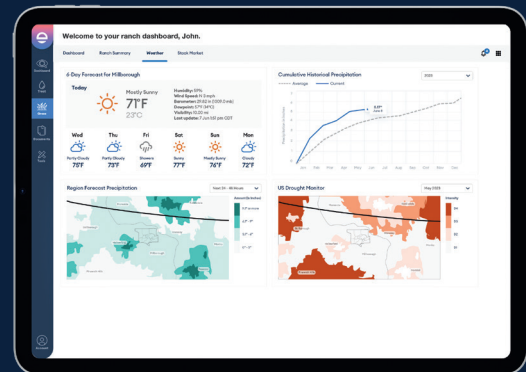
Welcome to your ranch dashboard, John.

Dashboard Ranch Summary Weather Stock Market

Dashboard
Fields
Weather
Documents
Tasks

6 Day Forecast for Millborough

Today

Mostly Sunny
71°F
23°C

Humidity: 61%
Wind Speed: N 5mph
Barometer: 29.92 in
Dewpoint: 57°F (14°C)
Visibility: 10.00 mi
Last update: 7 Jun 1:51 pm CDT

| Wed | Thu | Fri | Sat | Sun | Mon |
|---|---|---|---|---|---|
| Partly Cloudy | Partly Cloudy | Showers | Sunny | Mostly Sunny | Cloudy |
| 75°F | 73°F | 69°F | 77°F | 76°F | 72°F |

Cumulative Historical Precipitation

2024

Average Current

5.31"
June 8

Jan Feb Mar Apr May Jun Jul Aug Sep Oct Nov Dec

Region Forecast Precipitation

Next 24 - 48 Hours

Amount (inches)

US Drought Monitor

May 2024

Intensity

Account